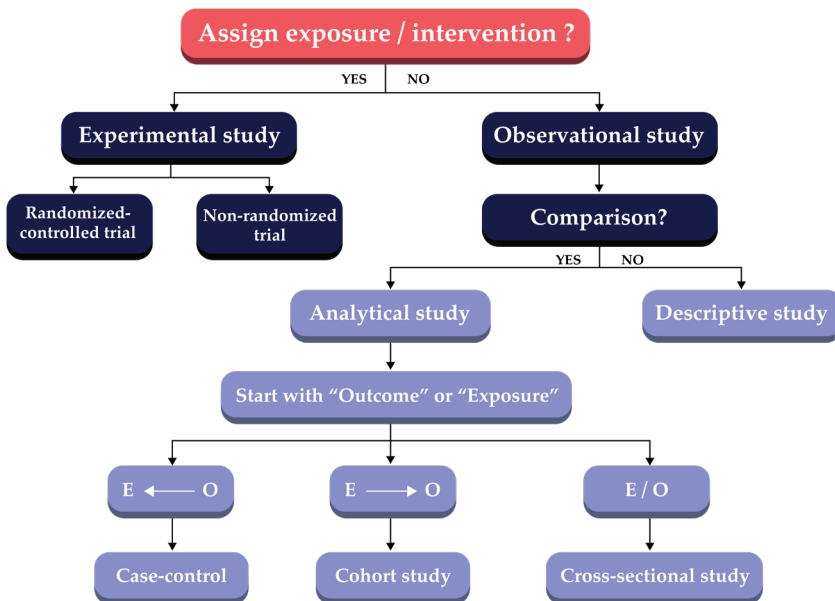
Assign exposure / intervention ?

YES NO

Experimental study

Observational study

Randomized-controlled trial

Non-randomized trial

Comparison?

YES NO

Analytical study

Descriptive study

Start with “Outcome” or “Exposure”

E $\leftarrow$ O

E $\rightarrow$ O

E / O

Case-control

Cohort study

Cross-sectional study